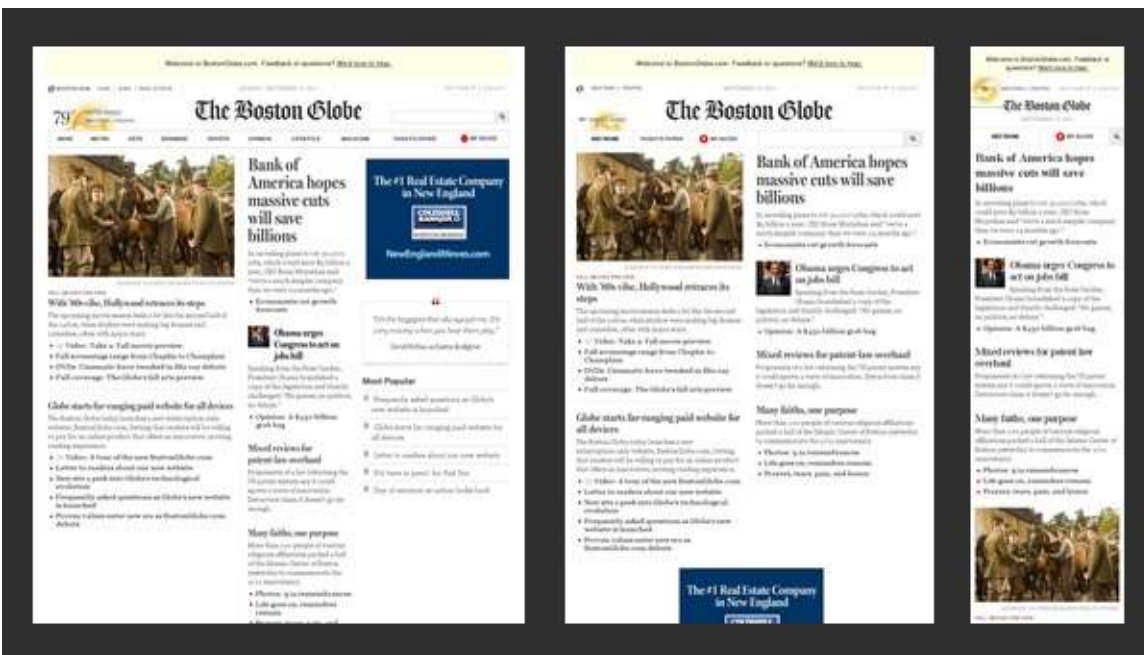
Welcome to BostonGlobe.com. Feedback or questions? We'd love to hear.

79°

The Boston Globe

Bank of America hopes massive cuts will save billions

• Economists cut growth forecasts

The #1 Real Estate Company in New England

COLDWELL BANKER

NewEnglandMoves.com

With '80s vibe, Hollywood retraces its steps

• Video: Take a fall movie preview
• Full screenage range from Chaplin to Champions
• DVDs: Cinematic fever trended in film say debuts
• Full coverage: The Globe's fall arts preview

Obama urges Congress to act on jobs bill

• Opinion: A $450 billion grab bag

Most Popular

Globe starts far-ranging paid website for all devices

• Video: A tour of the new BostonGlobe.com
• Letter to readers about our new website
• Now site a peek into Globe's technological revolution
• Frequently asked questions as Globe's new website is launched
• Preview values enter new era as BostonGlobe.com debuts

Mixed reviews for patent-law overhaul

Many faiths, one purpose

• Photos: 9/11 remembrances
• Life goes on, remember reasons

Welcome to BostonGlobe.com. Feedback or questions? We'd love to hear.

The Boston Globe

Bank of America hopes massive cuts will save billions

• Economists cut growth forecasts

Obama urges Congress to act on jobs bill

• Opinion: A $450 billion grab bag

With '80s vibe, Hollywood retraces its steps

• Video: Take a fall movie preview
• Full screenage range from Chaplin to Champions
• DVDs: Cinematic fever trended in film say debuts
• Full coverage: The Globe's fall arts preview

Mixed reviews for patent-law overhaul

Many faiths, one purpose

• Photos: 9/11 remembrances
• Life goes on, remember reasons
• Prayers, tears, pain, and honor

Globe starts far-ranging paid website for all devices

• Video: A tour of the new BostonGlobe.com
• Letter to readers about our new website
• Now site a peek into Globe's technological revolution
• Frequently asked questions as Globe's new website is launched
• Preview values enter new era as BostonGlobe.com debuts

The #1 Real Estate Company in New England

Welcome to BostonGlobe.com. Feedback or questions? We'd love to hear.

The Boston Globe

Bank of America hopes massive cuts will save billions

• Economists cut growth forecasts

Obama urges Congress to act on jobs bill

• Opinion: A $450 billion grab bag

Mixed reviews for patent law overhaul

Many faiths, one purpose

• Photos: 9/11 remembrances
• Life goes on, remember reasons
• Prayers, tears, pain, and honor